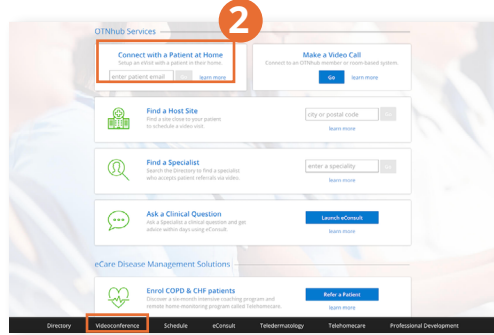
2

OTNhub Services

Connect with a Patient at Home
Setup an eVisit with a patient in their home.
enter patient email
learn more

Make a Video Call
Connect to an OTNhub member or room-based system.
Go
learn more

Find a Host Site
Find a site close to your patient to schedule a video visit.
city or postal code
learn more

Find a Specialist
Search the Directory to find a specialist who accepts patient referrals via video.
enter a speciality
learn more

Ask a Clinical Question
Ask a Specialist a clinical question and get advice within days using eConsult.
Launch eConsult
learn more

eCare Disease Management Solutions

Enrol COPD & CHF patients
Discover a six-month intensive coaching program and remote home-monitoring program called Telehomecare.
Refer a Patient
learn more

Directory
Videoconference
Schedule
eConsult
Teledermatology
Telehomecare
Professional Development